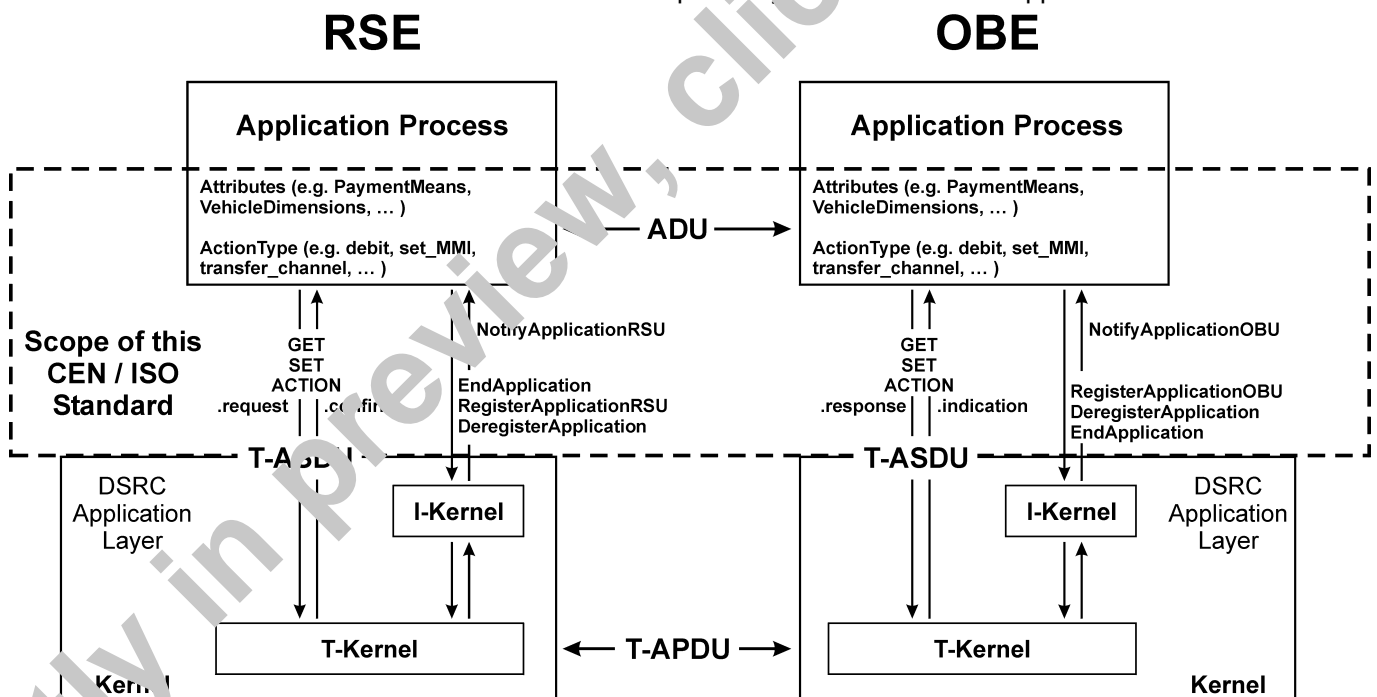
RSE

OBE

Application Process

Attributes (e.g. PaymentMeans, VehicleDimensions, … )

ActionType (e.g. debit, set_MMI, transfer_channel, … )

ADU

Application Process

Attributes (e.g. PaymentMeans, VehicleDimensions, … )

ActionType (e.g. debit, set_MMI, transfer_channel, … )

Scope of this CEN / ISO Standard

GET
SET
ACTION
.request .confi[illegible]

NotifyApplicationRSU

EndApplication
RegisterApplicationRSU
DeregisterApplication

GET
SET
ACTION
.response .indication

NotifyApplicationOBU

RegisterApplicationOBU
DeregisterApplication
EndApplication

T-A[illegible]

T-ASDU

DSRC Application Layer

I-Kernel

I-Kernel

DSRC Application Layer

T-Kernel

T-APDU

T-Kernel

Kern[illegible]

Kernel